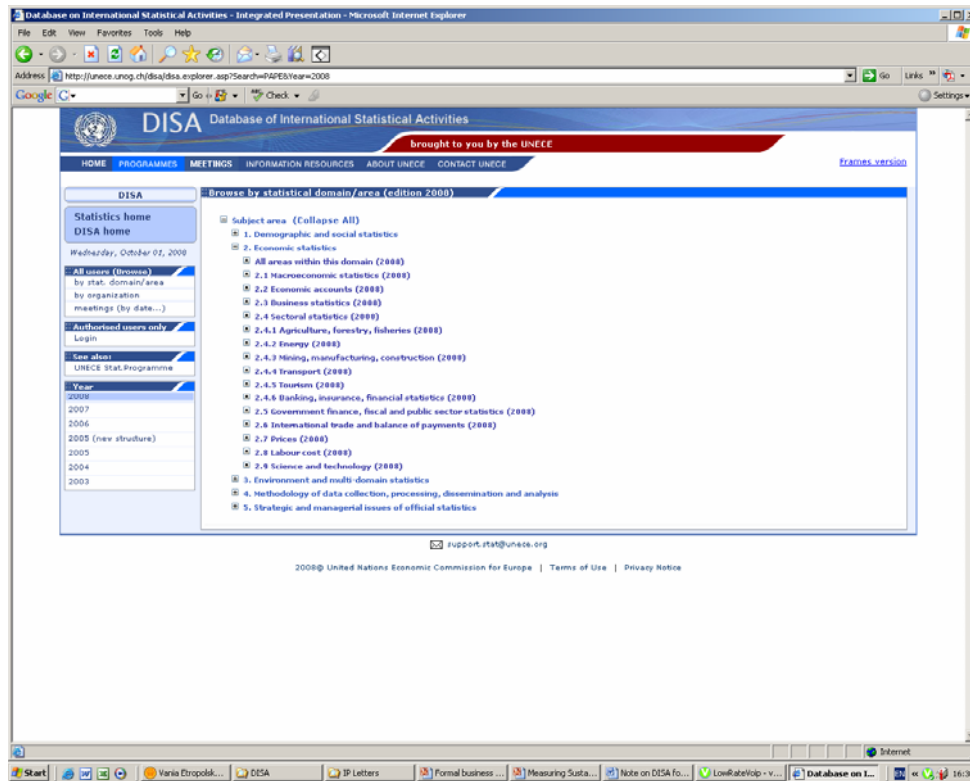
Database on International Statistical Activities - Integrated Presentation - Microsoft Internet Explorer

File Edit View Favorites Tools Help

Address http://unece.unog.ch/disa/disa.explorer.asp?Search=PAPE&Year=2008

Go Links

Google G- Go Check Settings

DISA Database of International Statistical Activities

brought to you by the UNECE

HOME PROGRAMMES MEETINGS INFORMATION RESOURCES ABOUT UNECE CONTACT UNECE

Frames version

DISA

Statistics home
DISA home

Wednesday, October 01, 2008

All users (Browse)
by stat. domain/area
by organization
meetings (by date...)

Authorised users only
Login

See also:
UNECE Stat.Programme

Year
2008
2007
2006
2005 (new structure)
2005
2004
2003

Browse by statistical domain/area (edition 2008)

Subject area (Collapse All)
1. Demographic and social statistics
2. Economic statistics
All areas within this domain (2008)
2.1 Macroeconomic statistics (2008)
2.2 Economic accounts (2008)
2.3 Business statistics (2008)
2.4 Sectoral statistics (2008)
2.4.1 Agriculture, forestry, fisheries (2008)
2.4.2 Energy (2008)
2.4.3 Mining, manufacturing, construction (2008)
2.4.4 Transport (2008)
2.4.5 Tourism (2008)
2.4.6 Banking, insurance, financial statistics (2008)
2.5 Government finance, fiscal and public sector statistics (2008)
2.6 International trade and balance of payments (2008)
2.7 Prices (2008)
2.8 Labour cost (2008)
2.9 Science and technology (2008)
3. Environment and multi-domain statistics
4. Methodology of data collection, processing, dissemination and analysis
5. Strategic and managerial issues of official statistics

support.stat@unece.org

2008© United Nations Economic Commission for Europe | Terms of Use | Privacy Notice

Internet

Start Vania Etropolsk... DISA IP Letters Formal business ... Measuring Susta... Note on DISA fo... LowRateVoip - v... Database on I... 16:2